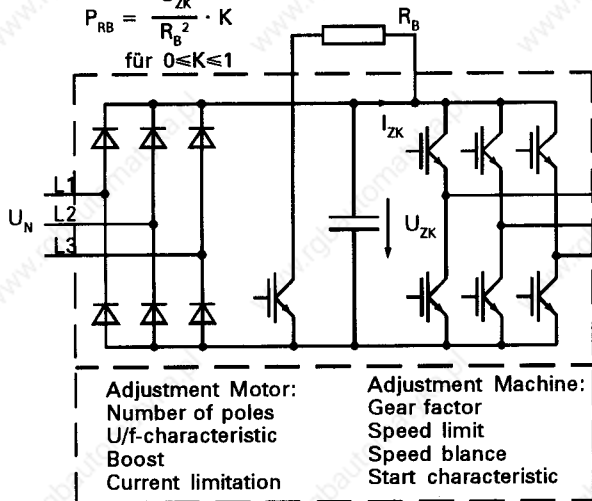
$P_{RB} = \frac{U_{ZK}}{R_B^2} \cdot K$
für $0 \leq K \leq 1$

$R_B$

$I_{ZK}$

L1
$U_N$
L2
L3

$U_{ZK}$

Adjustment Motor:
Number of poles
U/f-characteristic
Boost
Current limitation

Adjustment Machine:
Gear factor
Speed limit
Speed blance
Start characteristic